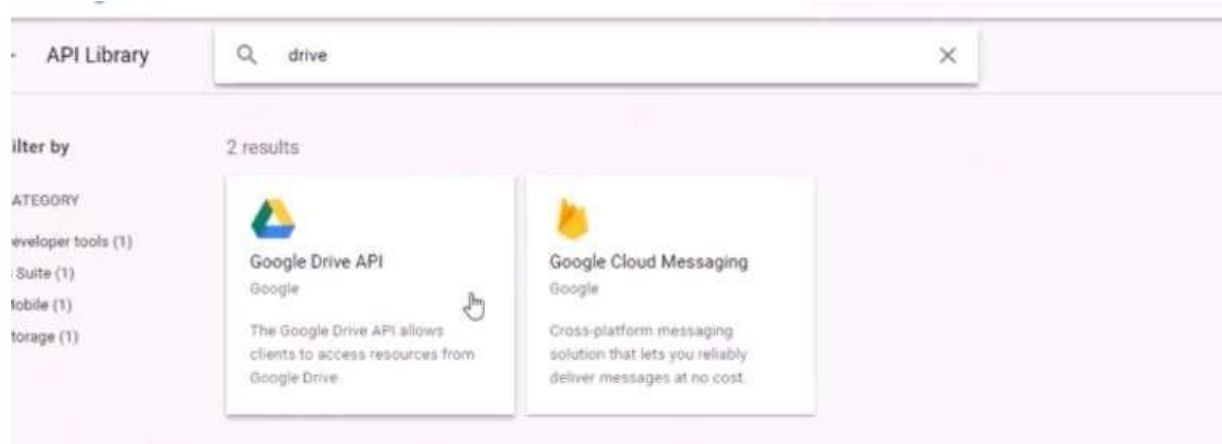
API Library

drive

ilter by

ATEGORY

eveloper tools (1)

Suite (1)

obile (1)

torage (1)

2 results

Google Drive API

Google

The Google Drive API allows clients to access resources from Google Drive.

Google Cloud Messaging

Google

Cross-platform messaging solution that lets you reliably deliver messages at no cost.